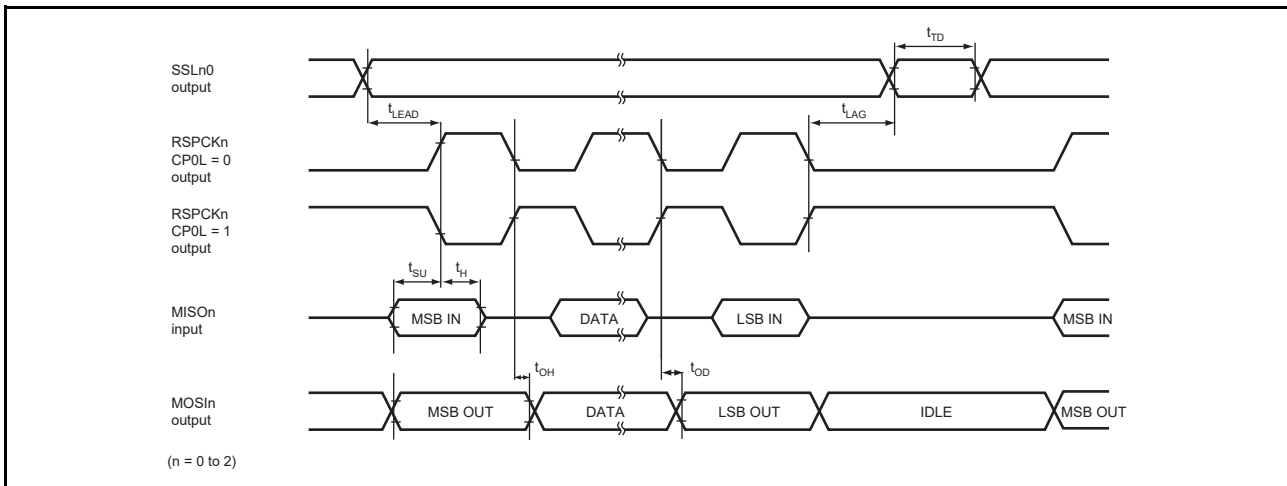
$t_{TD}$

SSLn0
output

$t_{LEAD}$

$t_{LAG}$

RSPCKn
CP0L = 0
output

RSPCKn
CP0L = 1
output

$t_{SU}$

$t_{H}$

MISOn
input

MSB IN

DATA

LSB IN

MSB IN

$t_{OH}$

$t_{OD}$

MOSIn
output

MSB OUT

DATA

LSB OUT

IDLE

MSB OUT

(n = 0 to 2)